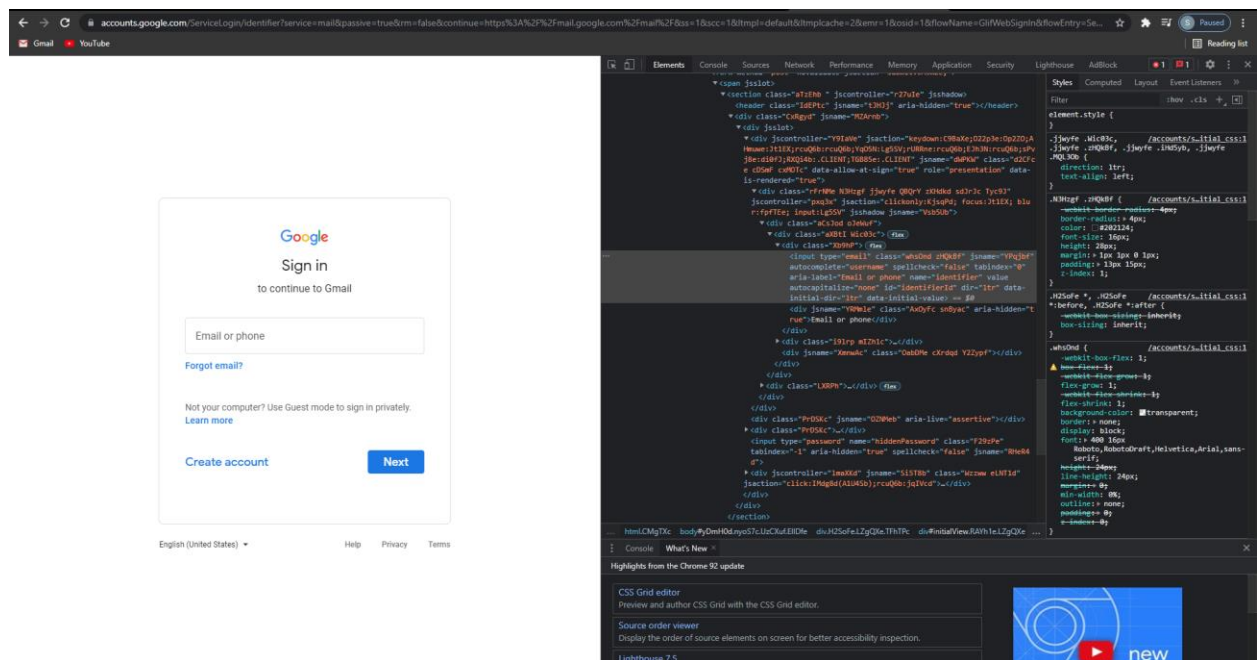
accounts.google.com/ServiceLogin/identifier?service=mail&passive=true&rm=false&continue=https%3A%2F%2Fmail.google.com%2Fmail%2F&ss=1&scc=1&ltmpl=default&ltmplcache=2&emr=1&osid=1&flowName=GlifWebSignIn&flowEntry=Se...

Paused

Gmail YouTube

Reading list

Google

Sign in

to continue to Gmail

Email or phone

Forgot email?

Not your computer? Use Guest mode to sign in privately. Learn more

Create account

Next

English (United States)

Help Privacy Terms

Elements Console Sources Network Performance Memory Application Security Lighthouse AdBlock

▼<span jsslot>
▼<section class="aTzEhb " jscontroller="r27uIe" jsshadow>
<header class="IdEPtc" jsname="tJHJj" aria-hidden="true"></header>
▼<div class="CxRgyd" jsname="MZArnb">
▼<div jsslot>
▼<div jscontroller="Y9IaVe" jsaction="keydown:C9BaXe;O22p3e:Op2ZO;AHmuwe:Jt1EX;rcuQ6b:rcuQ6b;YqO5N:Lg5SV;rURRne:rcuQ6b;EJh3N:rcuQ6b;sPvj8e:d10fJ;RXQi4b:.CLIENT;TGB85e:.CLIENT" jsname="dWPKW" class="d2CFce cDSmF cxMOTc" data-allow-at-sign="true" role="presentation" data-is-rendered="true">
▼<div class="rFrNMe N3Hzgf jjwyfe QBQrY zKHdkd sdJrJc Tyc9J" jscontroller="pxq3x" jsaction="clickonly:KjsqPd; focus:Jt1EX; blur:fpfTEe; input:Lg5SV" jsshadow jsname="Vsb5Ub">
▼<div class="aCsJod oJeWuf">
▼<div class="aXBtI Wic03c"> flex
▼<div class="Xb9hP"> flex
<input type="email" class="whsOnd zHQkBf" jsname="YPqjbf" autocomplete="username" spellcheck="false" tabindex="0" aria-label="Email or phone" name="identifier" value autocapitalize="none" id="identifierId" dir="ltr" data-initial-dir="ltr" data-initial-value> == $0
<div jsname="YRMmle" class="AxOyFc snByac" aria-hidden="true">Email or phone</div>
</div>
▶<div class="i9lrp mIZh1c">…</div>
<div jsname="XmnwAc" class="OabDMe cXrdqd Y2Zypf"></div>
</div>
</div>
▶<div class="LXRPh">…</div> flex
</div>
</div>
<div class="PrDSKc" jsname="OZNMeb" aria-live="assertive"></div>
▶<div class="PrDSKc">…</div>
<input type="password" name="hiddenPassword" class="F29zPe" tabindex="-1" aria-hidden="true" spellcheck="false" jsname="RHeR4d">
▶<div jscontroller="lmaXKd" jsname="Si5T8b" class="Wzzww eLNT1d" jsaction="click:IMdg8d(A1U4Sb);rcuQ6b:jqIVcd">…</div>
</div>
</div>
</section>

html.LCMgTXc body#yDmH0d.nyoS7c.UzCXuf.EIlDfe div.H2SoFe.LZgQXe.TFhTPc div#initialView.RAYh1e.LZgQXe ...

Styles Computed Layout Event Listeners

Filter :hov .cls +

element.style {
}
.jjwyfe .Wic03c, /accounts/s…itial_css:1
.jjwyfe .zHQkBf, .jjwyfe .iHd5yb, .jjwyfe .MQL3Ob {
direction: ltr;
text-align: left;
}
.N3Hzgf .zHQkBf { /accounts/s…itial_css:1
-webkit-border-radius: 4px;
border-radius: 4px;
color: #202124;
font-size: 16px;
height: 28px;
margin: 1px 1px 0 1px;
padding: 13px 15px;
z-index: 1;
}
.H2SoFe *, .H2SoFe /accounts/s…itial_css:1
*:before, .H2SoFe *:after {
-webkit-box-sizing: inherit;
box-sizing: inherit;
}
.whsOnd { /accounts/s…itial_css:1
-webkit-box-flex: 1;
box-flex: 1;
-webkit-flex-grow: 1;
flex-grow: 1;
-webkit-flex-shrink: 1;
flex-shrink: 1;
background-color: transparent;
border: none;
display: block;
font: 400 16px Roboto,RobotoDraft,Helvetica,Arial,sans-serif;
height: 24px;
line-height: 24px;
margin: 0;
min-width: 0%;
outline: none;
padding: 0;
z-index: 0;

Console What's New

Highlights from the Chrome 92 update

CSS Grid editor
Preview and author CSS Grid with the CSS Grid editor.

Source order viewer
Display the order of source elements on screen for better accessibility inspection.

Lighthouse 7.5

new